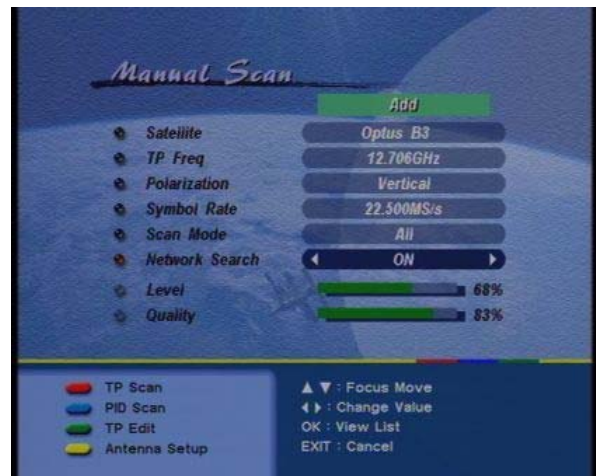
Manual Scan

Add

Satellite | Optus B3
TP Freq | 12.706GHz
Polarization | Vertical
Symbol Rate | 22.500MS/s
Scan Mode | All
Network Search | ◀ ON ▶
Level | 68%
Quality | 83%

TP Scan
PID Scan
TP Edit
Antenna Setup

▲▼ : Focus Move
◀▶ : Change Value
OK : View List
EXIT : Cancel